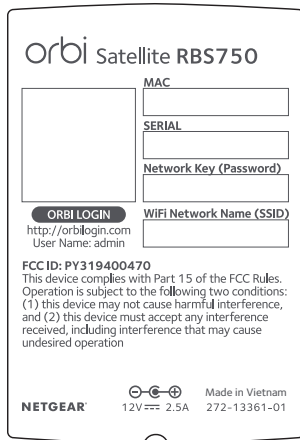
orbi Satellite RBS750

MAC

SERIAL

Network Key (Password)

ORBI LOGIN
http://orbilogin.com
User Name: admin

WiFi Network Name (SSID)

FCC ID: PY319400470
This device complies with Part 15 of the FCC Rules. Operation is subject to the following two conditions: (1) this device may not cause harmful interference, and (2) this device must accept any interference received, including interference that may cause undesired operation

NETGEAR

12V ⎓ 2.5A

Made in Vietnam
272-13361-01